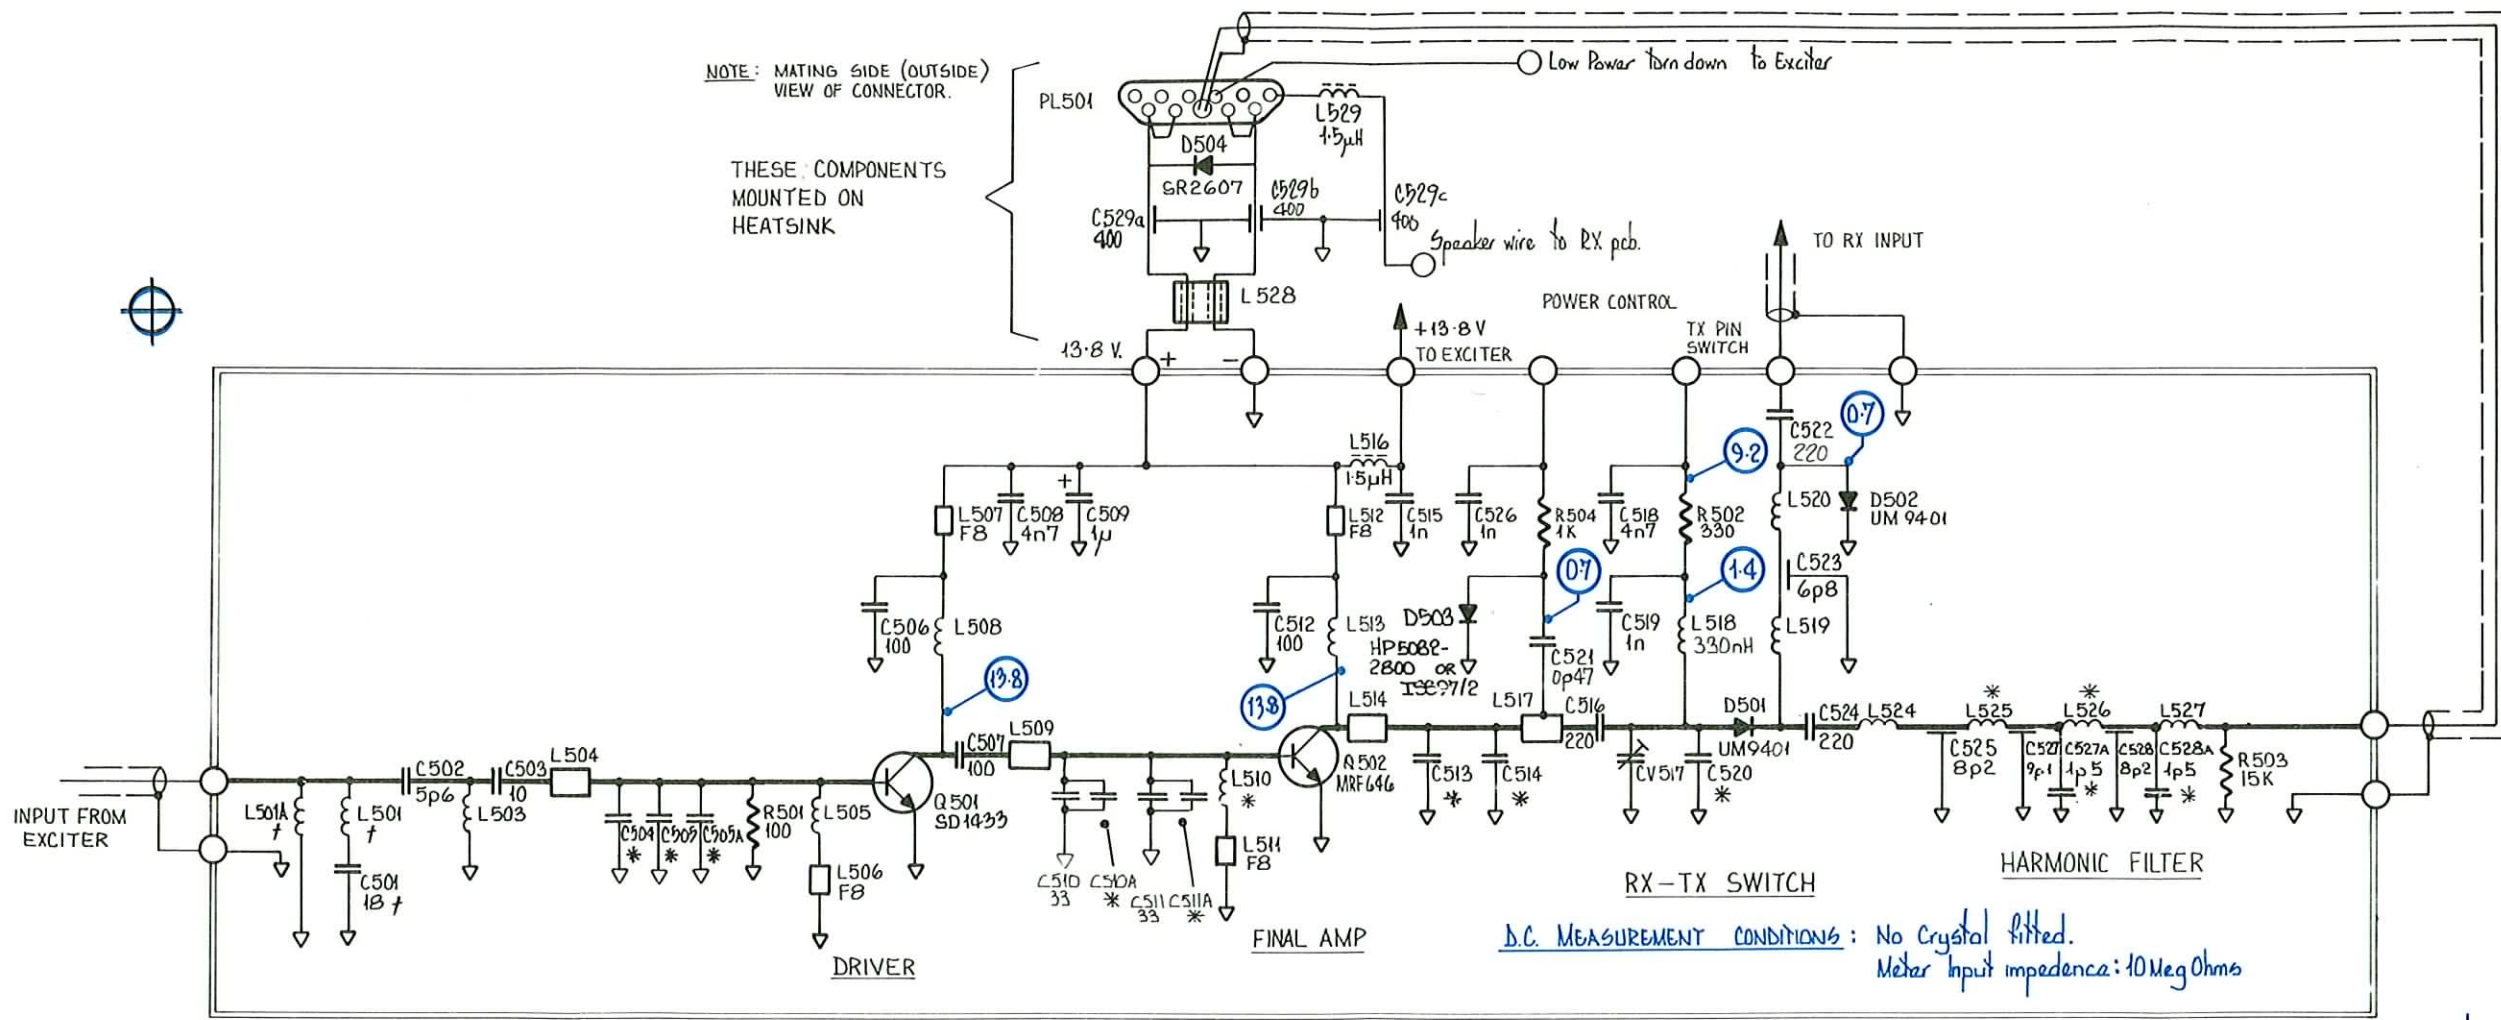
NOTE: MATING SIDE (OUTSIDE) VIEW OF CONNECTOR.

THESE COMPONENTS MOUNTED ON HEATSINK

PL501

Low Power turn down to Exciter

L529 1.5μH

D504 SR2607

C529a 400

C529b 400

C529c 400

Speaker wire to RX pcb.

L528

13.8 V.

+ −

+13.8 V TO EXCITER

POWER CONTROL

TX PIN SWITCH

TO RX INPUT

L516 1.5μH

L507 F8

C508 4n7

C509 1μ

L512 F8

C515 1n

C526 1n

R504 1K

C518 4n7

R502 330

9.2

C522 220

0.7

L520

D502 UM 9401

C523 6p8

C506 100

L508

C512 100

L513

D503 HP5082-2800 OR IS697/2

0.7

1.4

C519 1n

L518 330nH

L519

C521 0p47

13.8

13.8

L514

L517

C516 220

D501 UM9401

C524 220

L524

L525 *

L526 *

L527

C507 100

L509

L510 *

L511 F8

Q502 MRF646

C513 *

C514 *

CV517

C520 *

C525 8p2

C527 9p1

C527A 1p5 *

C528 8p2

C528A 1p5 *

R503 15K

INPUT FROM EXCITER

C502 5p6

C503 10

L504

L501A †

L501 †

L503

C501 18 †

C504 *

C505 *

C505A *

R501 100

L505

L506 F8

Q501 SD1433

C510 33

C510A *

C511 33

C511A *

DRIVER

FINAL AMP

RX−TX SWITCH

HARMONIC FILTER

D.C. MEASUREMENT CONDITIONS: No Crystal fitted. Meter Input impedance: 10 Meg Ohms